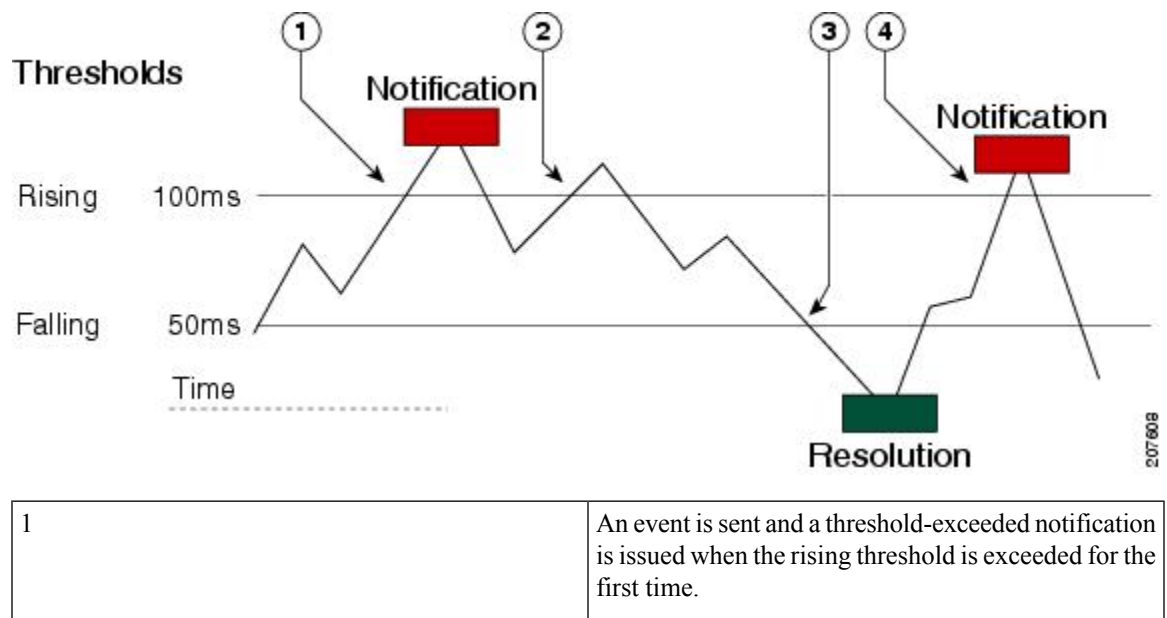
1 2 3 4

Thresholds

Notification

Notification

Rising 100ms

Falling 50ms

Time

Resolution

207608

| 1 | An event is sent and a threshold-exceeded notification is issued when the rising threshold is exceeded for the first time. |
|---|---|